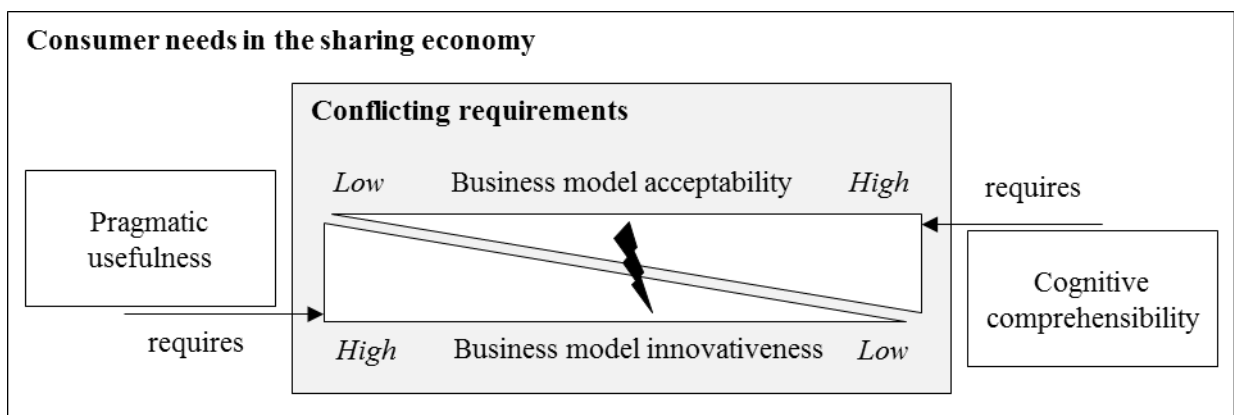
Consumer needs in the sharing economy

Conflicting requirements

Low Business model acceptability High

requires

Pragmatic usefulness

Cognitive comprehensibility

requires

High Business model innovativeness Low